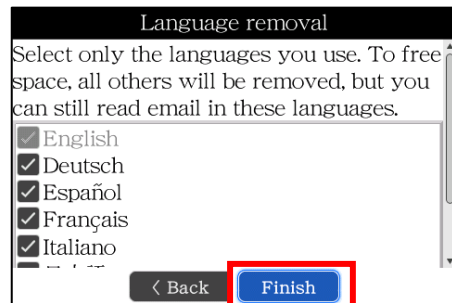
Language removal

Select only the languages you use. To free space, all others will be removed, but you can still read email in these languages.

English
Deutsch
Español
Français
Italiano
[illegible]

‹ Back
Finish